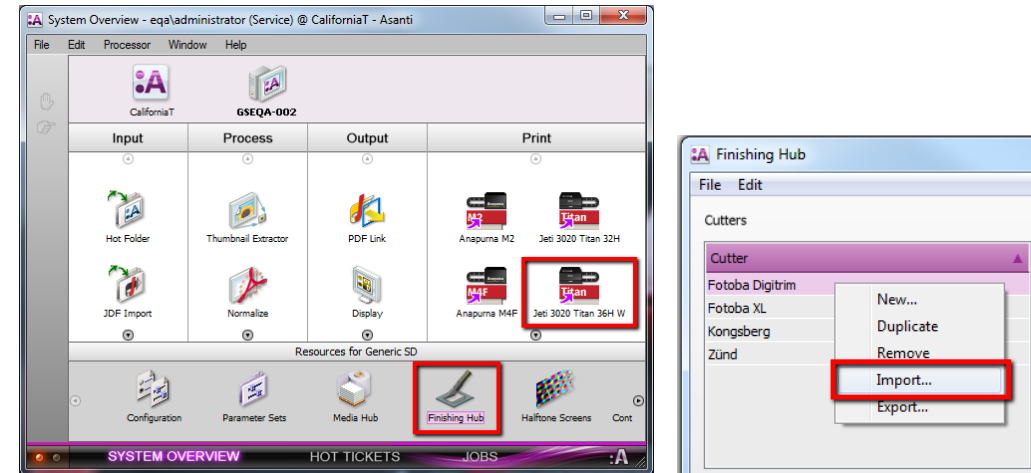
System Overview - eqa\administrator (Service) @ CaliforniaT - Asanti

File Edit Processor Window Help

CaliforniaT GSEQA-002

Input Process Output Print

Hot Folder Thumbnail Extractor PDF Link Anapurna M2 Jeti 3020 Titan 32H

JDF Import Normalize Display Anapurna M4F Jeti 3020 Titan 36H W

Resources for Generic SD

Configuration Parameter Sets Media Hub Finishing Hub Halftone Screens Cont

SYSTEM OVERVIEW HOT TICKETS JOBS

Finishing Hub

File Edit

Cutters

Cutter

Fotoba Digitrim
Fotoba XL
Kongsberg
Zünd

New...
Duplicate
Remove
Import...
Export...